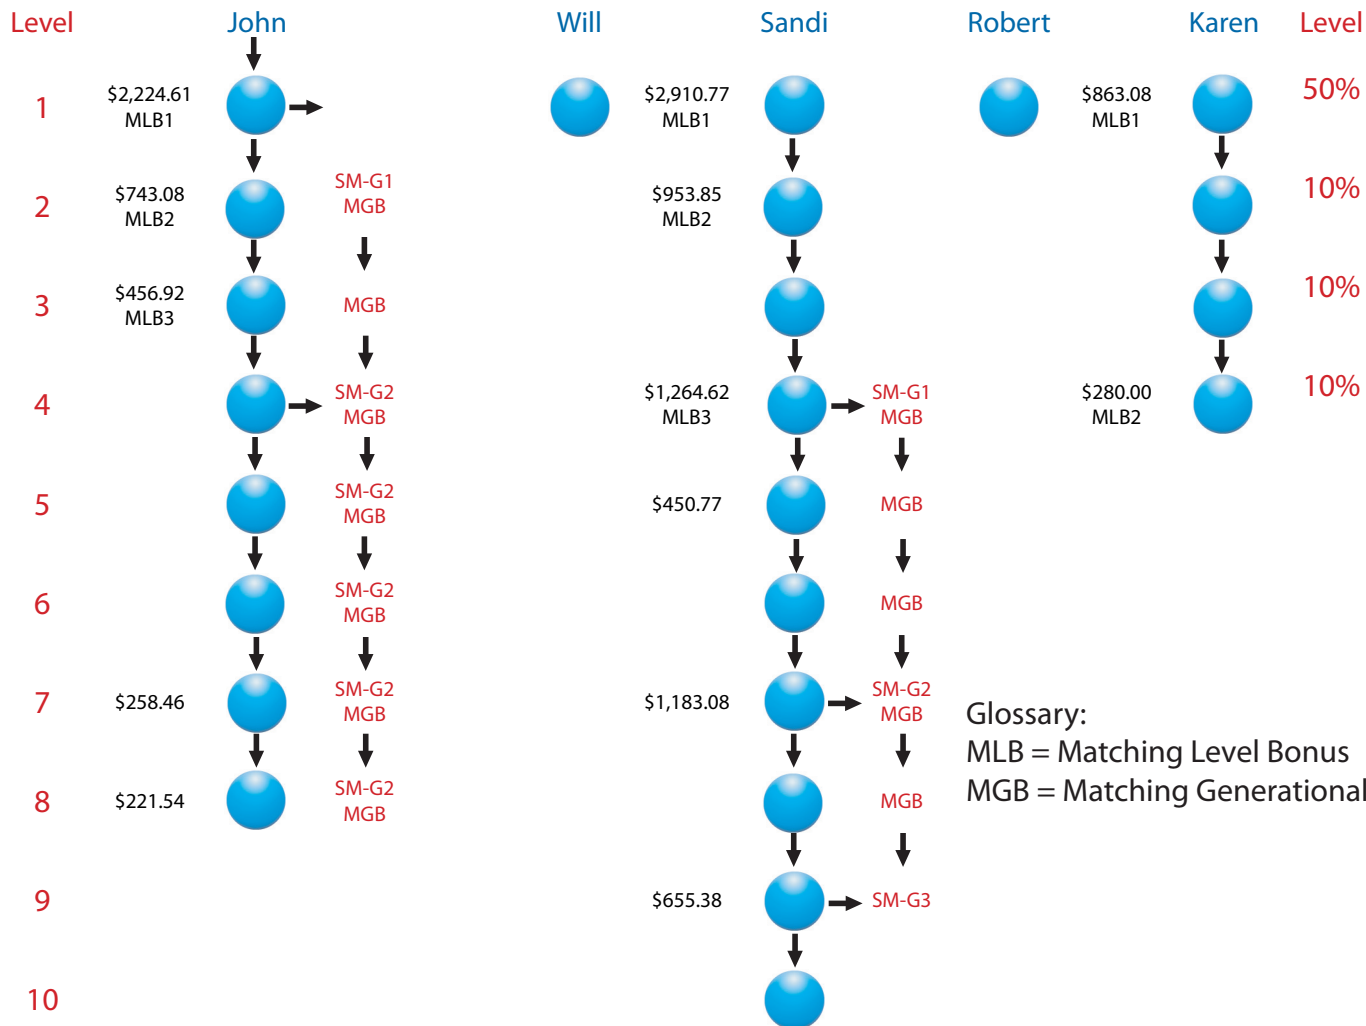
Level John Will Sandi Robert Karen Level

1 $2,224.61 MLB1 $2,910.77 MLB1 $863.08 MLB1 50%

2 $743.08 MLB2 SM-G1 MGB $953.85 MLB2 10%

3 $456.92 MLB3 MGB 10%

4 SM-G2 MGB $1,264.62 MLB3 SM-G1 MGB $280.00 MLB2 10%

5 SM-G2 MGB $450.77 MGB

6 SM-G2 MGB MGB

7 $258.46 SM-G2 MGB $1,183.08 SM-G2 MGB

8 $221.54 SM-G2 MGB MGB

9 $655.38 SM-G3

10

Glossary:
MLB = Matching Level Bonus
MGB = Matching Generational